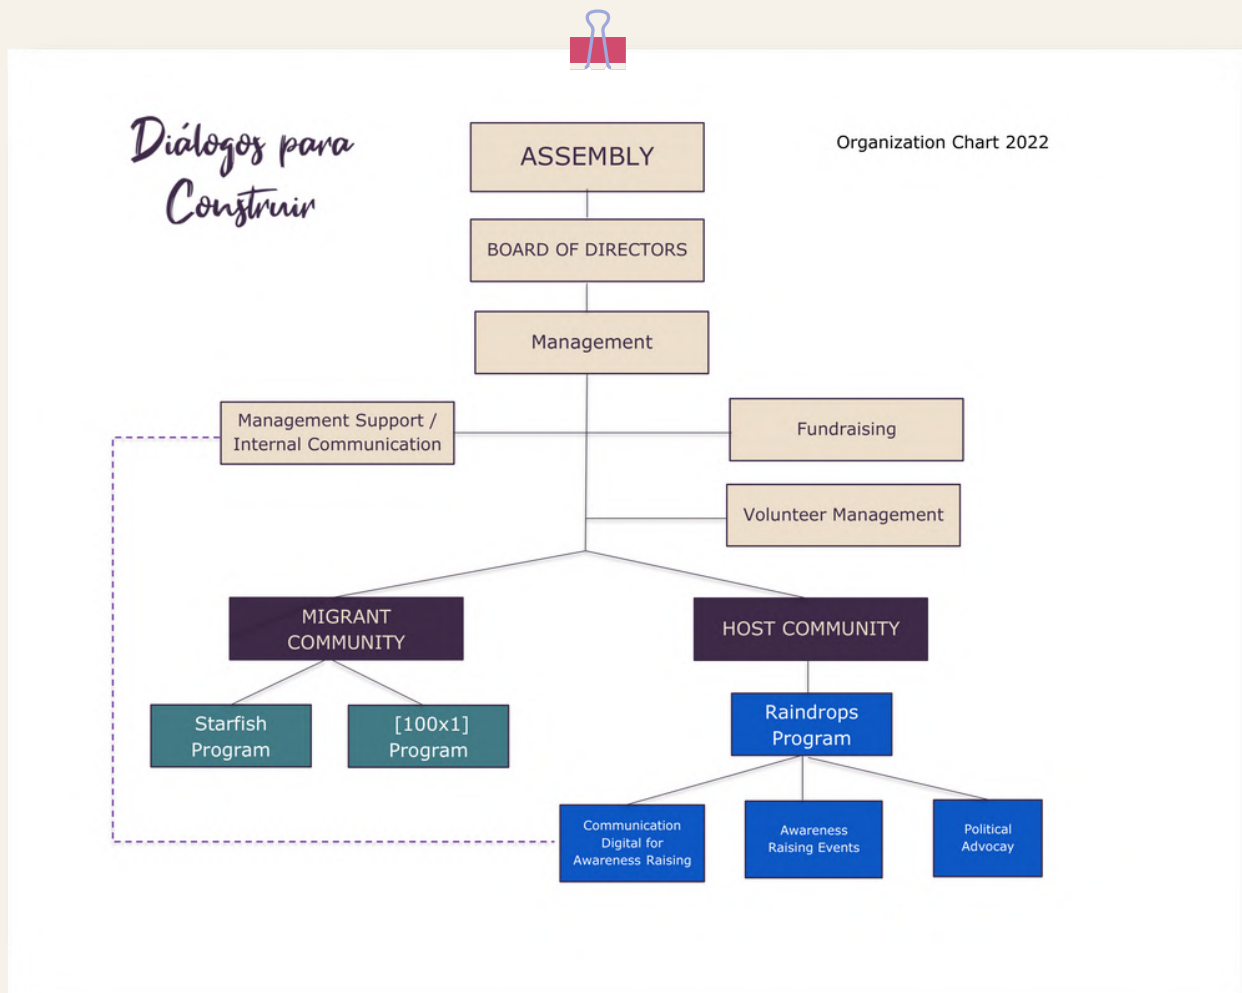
Diálogos para Construir

Organization Chart 2022

ASSEMBLY

BOARD OF DIRECTORS

Management

Management Support / Internal Communication

Fundraising

Volunteer Management

MIGRANT COMMUNITY

HOST COMMUNITY

Starfish Program

[100x1] Program

Raindrops Program

Communication Digital for Awareness Raising

Awareness Raising Events

Political Advocay